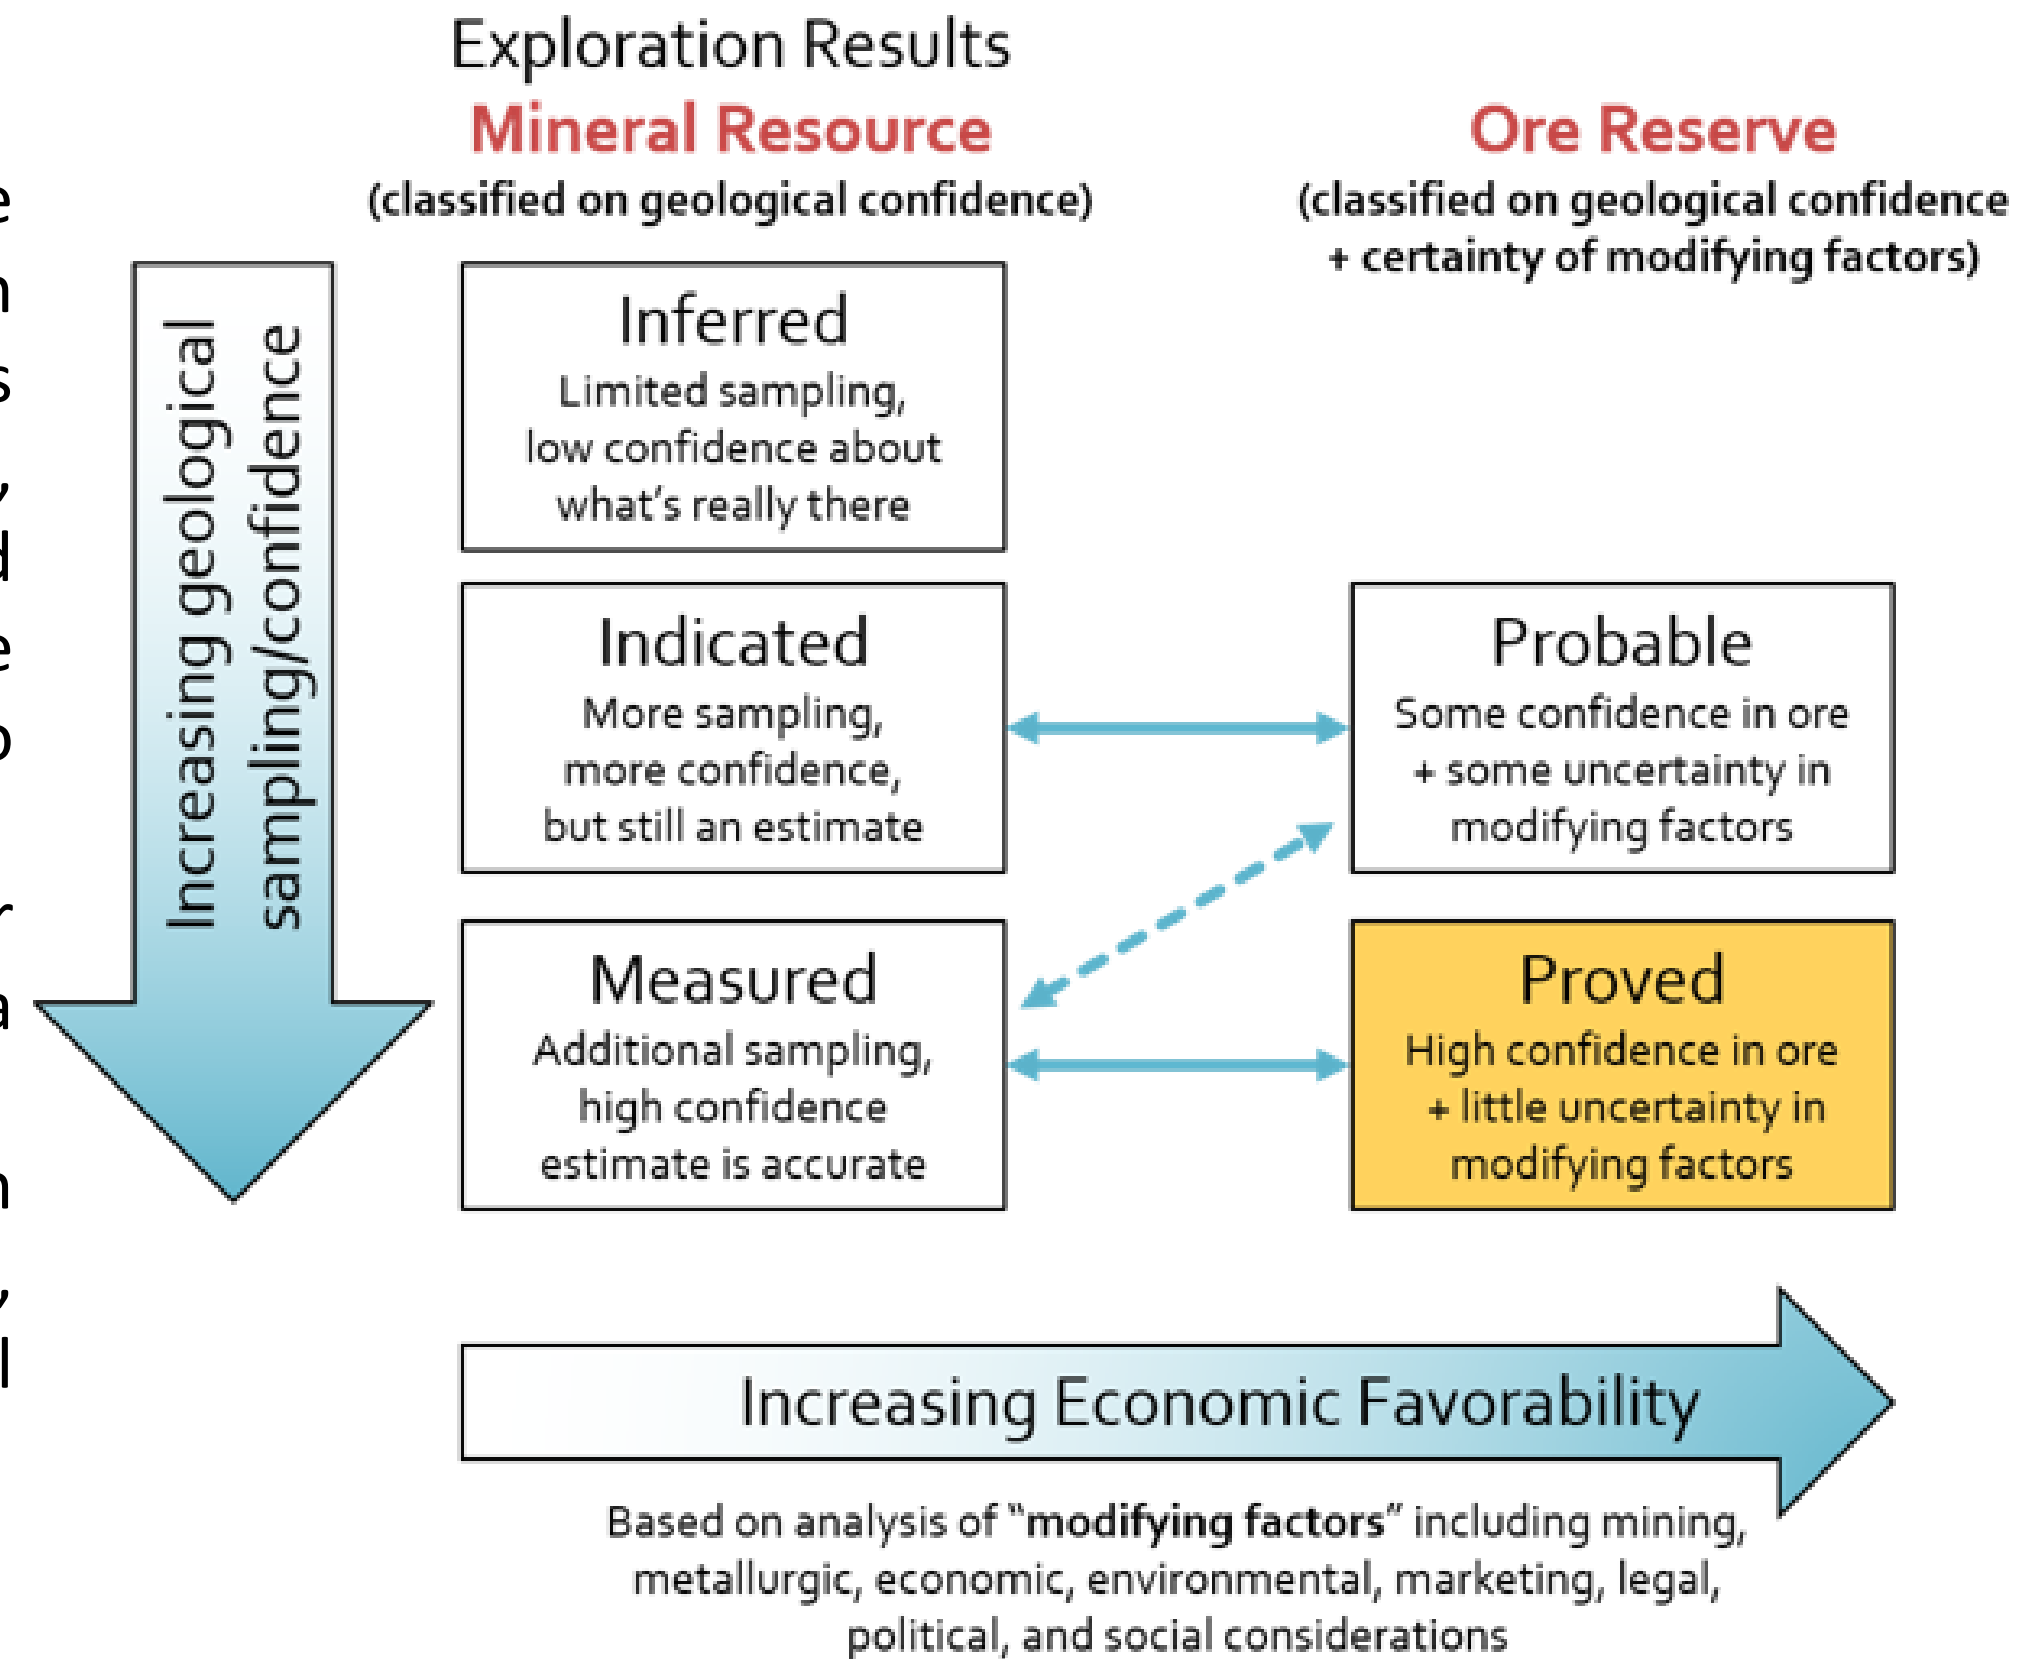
Exploration Results

Mineral Resource
(classified on geological confidence)

Ore Reserve
(classified on geological confidence + certainty of modifying factors)

Increasing geological sampling/confidence

Inferred
Limited sampling, low confidence about what's really there

Indicated
More sampling, more confidence, but still an estimate

Measured
Additional sampling, high confidence estimate is accurate

Probable
Some confidence in ore + some uncertainty in modifying factors

Proved
High confidence in ore + little uncertainty in modifying factors

Increasing Economic Favorability

Based on analysis of "**modifying factors**" including mining, metallurgic, economic, environmental, marketing, legal, political, and social considerations